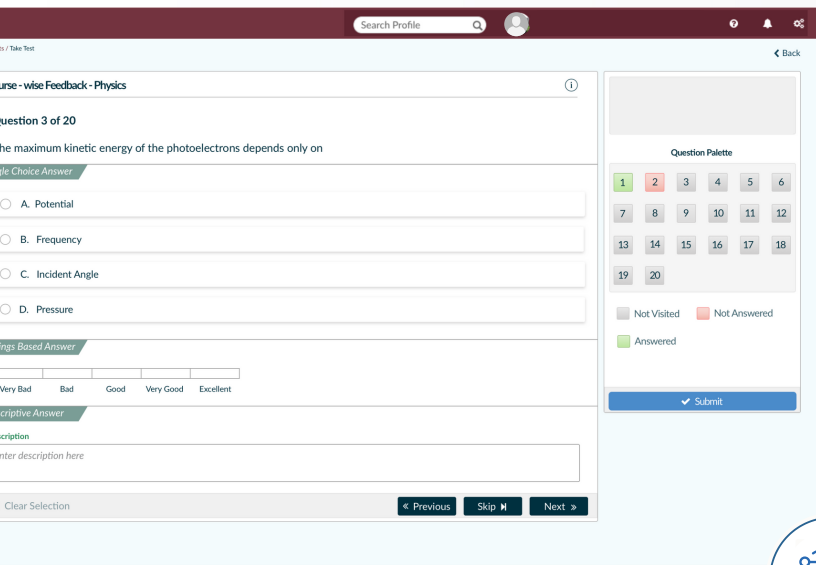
Search Profile

s / Take Test

Back

urse - wise Feedback - Physics

uestion 3 of 20

he maximum kinetic energy of the photoelectrons depends only on

gle Choice Answer

A. Potential

B. Frequency

C. Incident Angle

D. Pressure

ings Based Answer

Very Bad Bad Good Very Good Excellent

criptive Answer

scription

nter description here

Clear Selection

« Previous

Skip

Next »

Question Palette

| 1 | 2 | 3 | 4 | 5 | 6 |
|---|---|---|---|---|---|
| 7 | 8 | 9 | 10 | 11 | 12 |
| 13 | 14 | 15 | 16 | 17 | 18 |
| 19 | 20 | | | | |

Not Visited

Not Answered

Answered

Submit